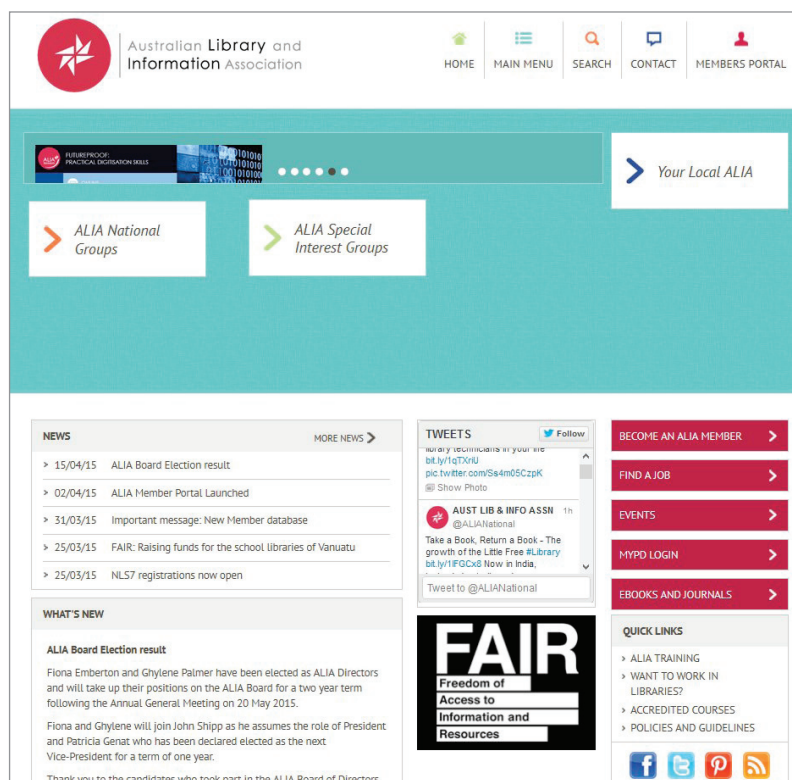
Australian Library and Information Association

HOME MAIN MENU SEARCH CONTACT MEMBERS PORTAL

FUTUREPROOF: PRACTICAL DIGITISATION SKILLS

Your Local ALIA

ALIA National Groups

ALIA Special Interest Groups

NEWS MORE NEWS

15/04/15 ALIA Board Election result
02/04/15 ALIA Member Portal Launched
31/03/15 Important message: New Member database
25/03/15 FAIR: Raising funds for the school libraries of Vanuatu
25/03/15 NLS7 registrations now open

WHAT'S NEW

ALIA Board Election result

Fiona Emberton and Ghylene Palmer have been elected as ALIA Directors and will take up their positions on the ALIA Board for a two year term following the Annual General Meeting on 20 May 2015.

Fiona and Ghylene will join John Shipp as he assumes the role of President and Patricia Genat who has been declared elected as the next Vice-President for a term of one year.

Thank you to the candidates who took part in the ALIA Board of Directors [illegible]

TWEETS Follow

library technicians in your life bit.ly/1qTXriU pic.twitter.com/Ss4m05CzpK
Show Photo

AUST LIB & INFO ASSN 1h
@ALIANational
Take a Book, Return a Book - The growth of the Little Free #Library bit.ly/1lFGCx8 Now in India, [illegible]

Tweet to @ALIANational

FAIR
Freedom of Access to Information and Resources

BECOME AN ALIA MEMBER
FIND A JOB
EVENTS
MYPD LOGIN
EBOOKS AND JOURNALS

QUICK LINKS
ALIA TRAINING
WANT TO WORK IN LIBRARIES?
ACCREDITED COURSES
POLICIES AND GUIDELINES